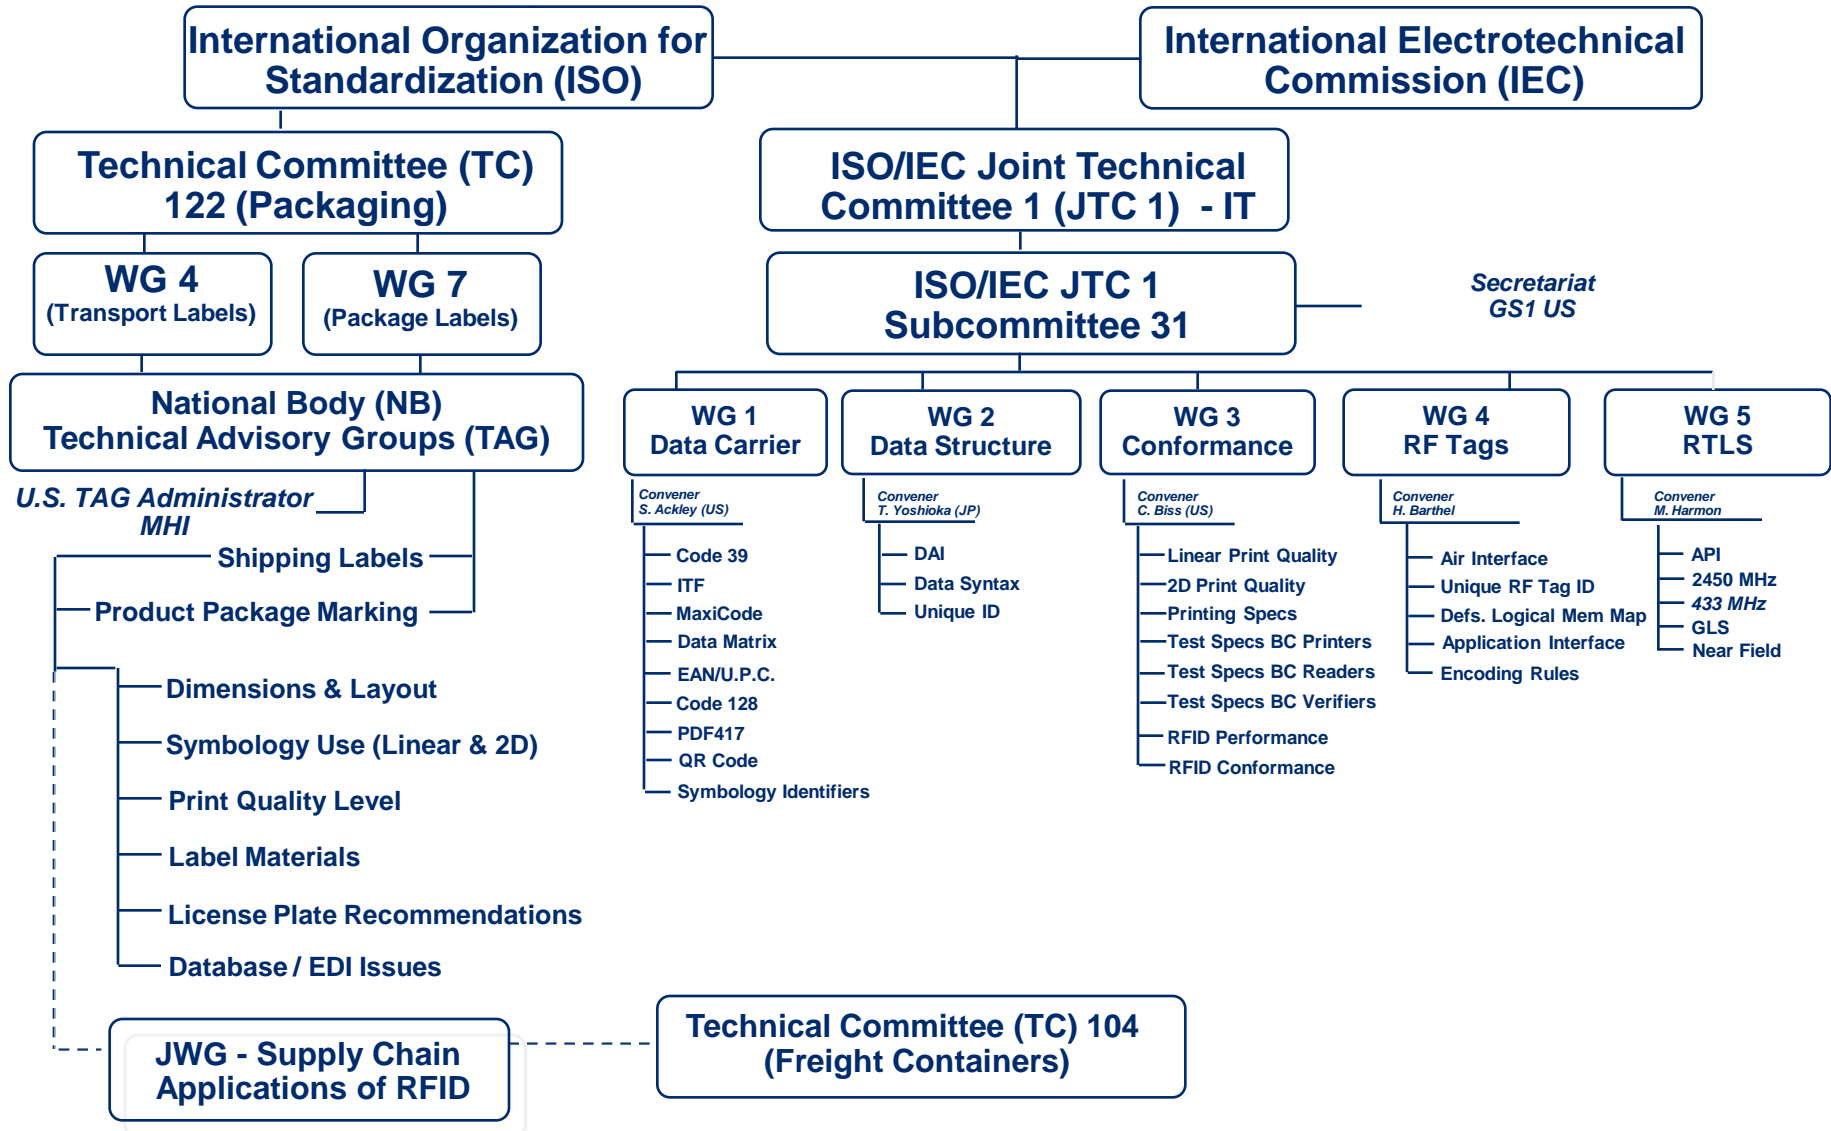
International Organization for Standardization (ISO)

International Electrotechnical Commission (IEC)

Technical Committee (TC) 122 (Packaging)

ISO/IEC Joint Technical Committee 1 (JTC 1) - IT

WG 4 (Transport Labels)

WG 7 (Package Labels)

ISO/IEC JTC 1 Subcommittee 31

Secretariat GS1 US

National Body (NB) Technical Advisory Groups (TAG)

U.S. TAG Administrator MHI

Shipping Labels

Product Package Marking

Dimensions & Layout

Symbology Use (Linear & 2D)

Print Quality Level

Label Materials

License Plate Recommendations

Database / EDI Issues

WG 1 Data Carrier

Convener S. Ackley (US)

Code 39
ITF
MaxiCode
Data Matrix
EAN/U.P.C.
Code 128
PDF417
QR Code
Symbology Identifiers

WG 2 Data Structure

Convener T. Yoshioka (JP)

DAI
Data Syntax
Unique ID

WG 3 Conformance

Convener C. Biss (US)

Linear Print Quality
2D Print Quality
Printing Specs
Test Specs BC Printers
Test Specs BC Readers
Test Specs BC Verifiers
RFID Performance
RFID Conformance

WG 4 RF Tags

Convener H. Barthel

Air Interface
Unique RF Tag ID
Defs. Logical Mem Map
Application Interface
Encoding Rules

WG 5 RTLS

Convener M. Harmon

API
2450 MHz
433 MHz
GLS
Near Field

JWG - Supply Chain Applications of RFID

Technical Committee (TC) 104 (Freight Containers)